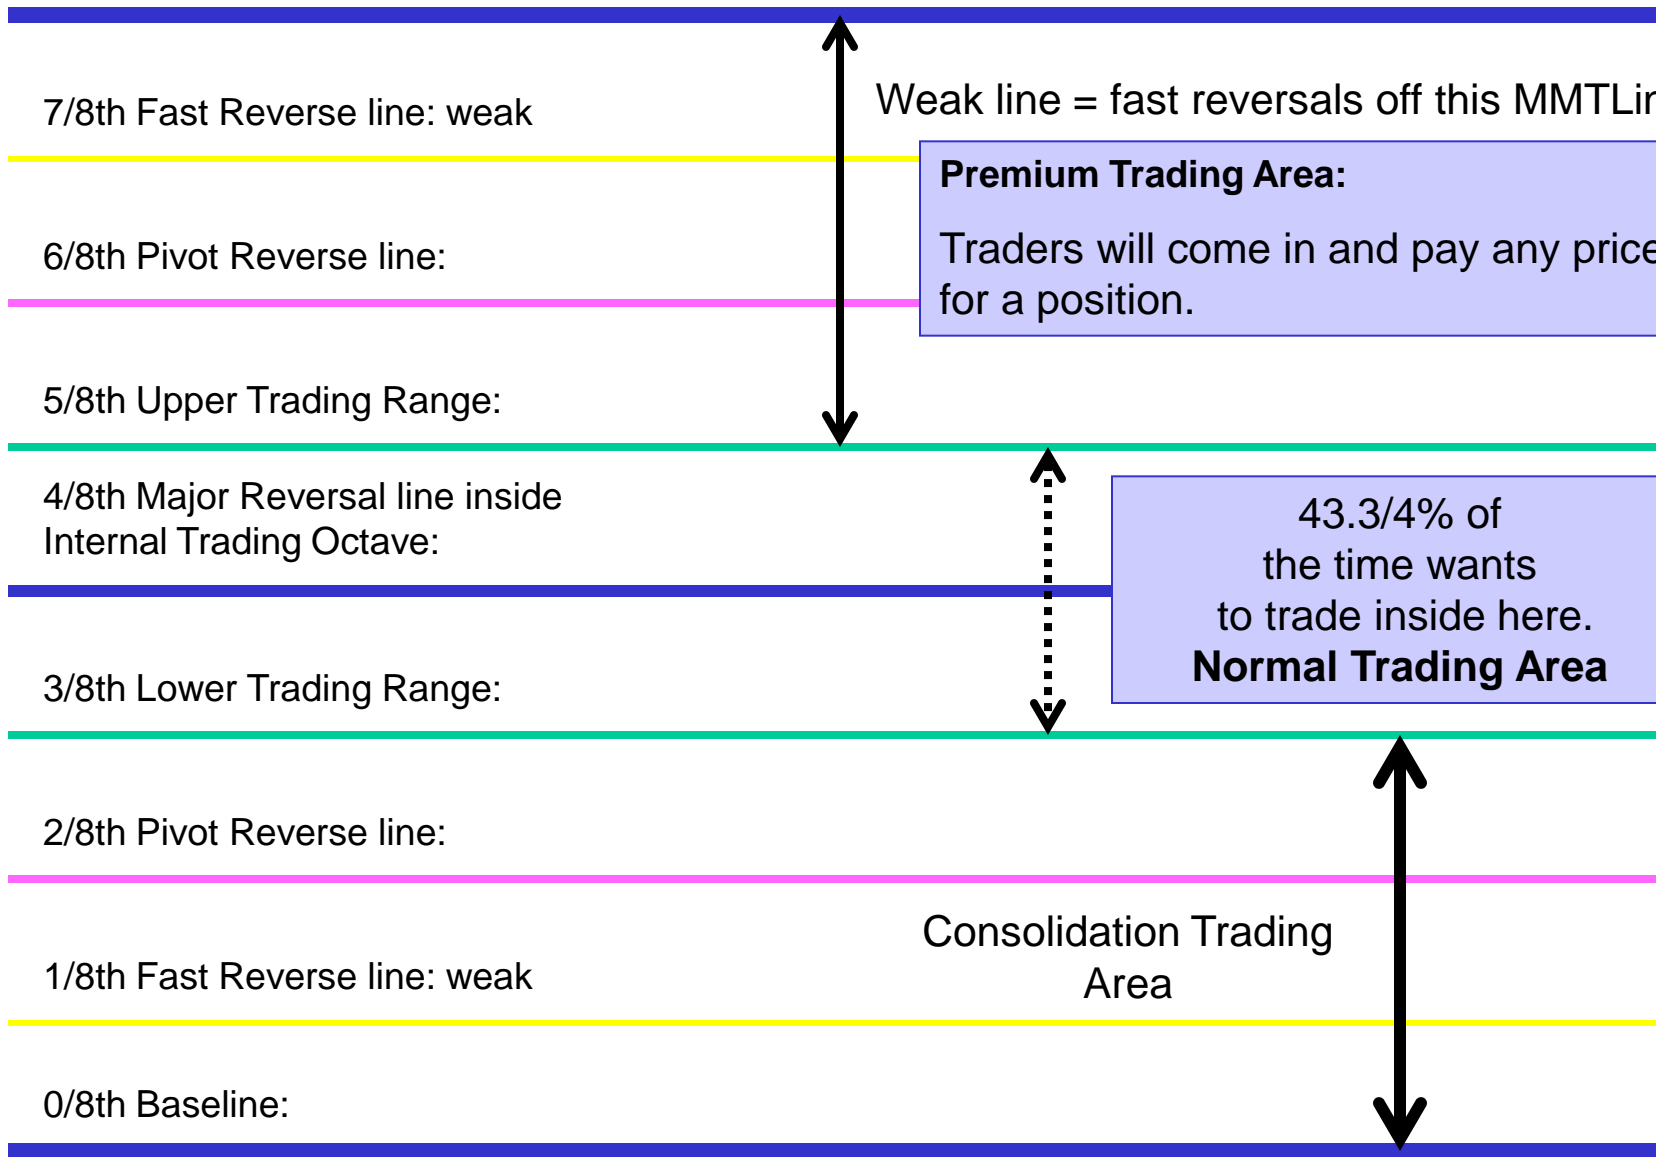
7/8th Fast Reverse line: weak

Weak line = fast reversals off this MMTLi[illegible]

Premium Trading Area:

Traders will come in and pay any price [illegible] for a position.

6/8th Pivot Reverse line:

5/8th Upper Trading Range:

4/8th Major Reversal line inside Internal Trading Octave:

43.3/4% of the time wants to trade inside here. Normal Trading Area

3/8th Lower Trading Range:

2/8th Pivot Reverse line:

1/8th Fast Reverse line: weak

Consolidation Trading Area

0/8th Baseline: